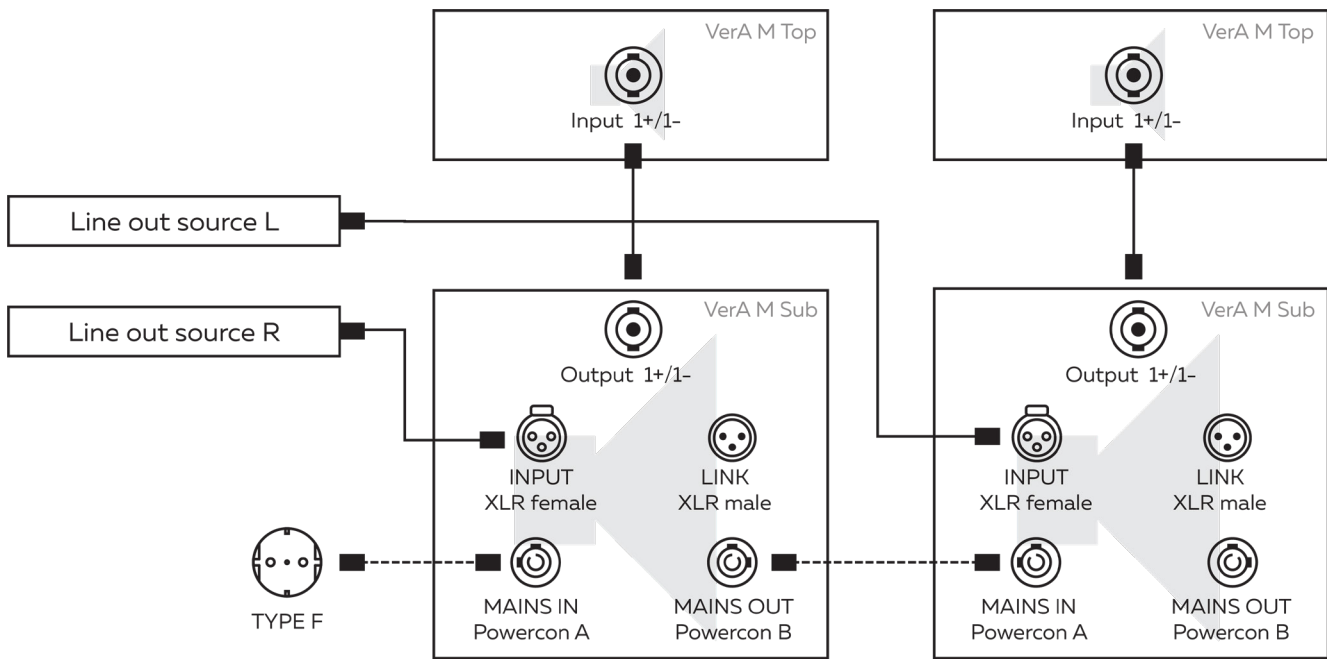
VerA M Top

Input 1+/1-

VerA M Top

Input 1+/1-

Line out source L

Line out source R

VerA M Sub

Output 1+/1-

INPUT
XLR female

LINK
XLR male

MAINS IN
Powercon A

MAINS OUT
Powercon B

VerA M Sub

Output 1+/1-

INPUT
XLR female

LINK
XLR male

MAINS IN
Powercon A

MAINS OUT
Powercon B

TYPE F